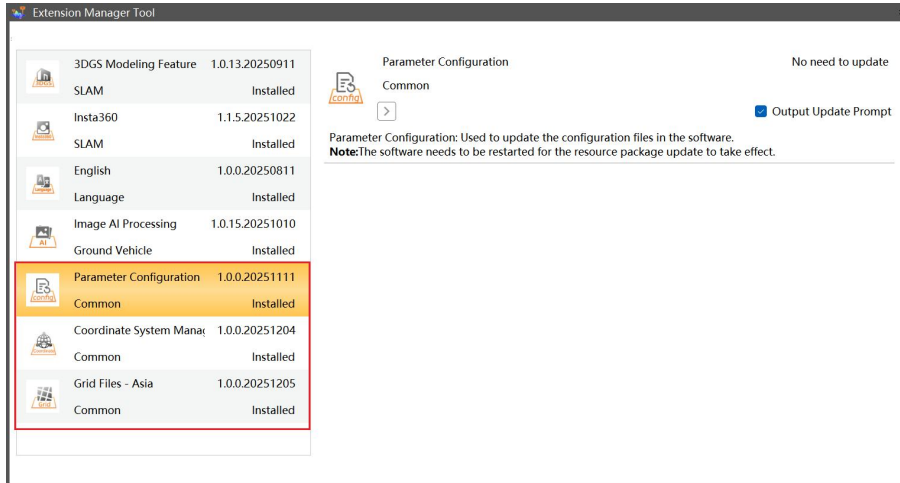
Extension Manager Tool

| | | |
|---|---|---|
| 3DGS Modeling Feature | 1.0.13.20250911 | |
| SLAM | Installed | |
| Insta360 | 1.1.5.20251022 | |
| SLAM | Installed | |
| English | 1.0.0.20250811 | |
| Language | Installed | |
| Image AI Processing | 1.0.15.20251010 | |
| Ground Vehicle | Installed | |
| Parameter Configuration | 1.0.0.20251111 | |
| Common | Installed | |
| Coordinate System Manag | 1.0.0.20251204 | |
| Common | Installed | |
| Grid Files - Asia | 1.0.0.20251205 | |
| Common | Installed | |

Parameter Configuration
Common
config
No need to update
Output Update Prompt

Parameter Configuration: Used to update the configuration files in the software.
Note:The software needs to be restarted for the resource package update to take effect.